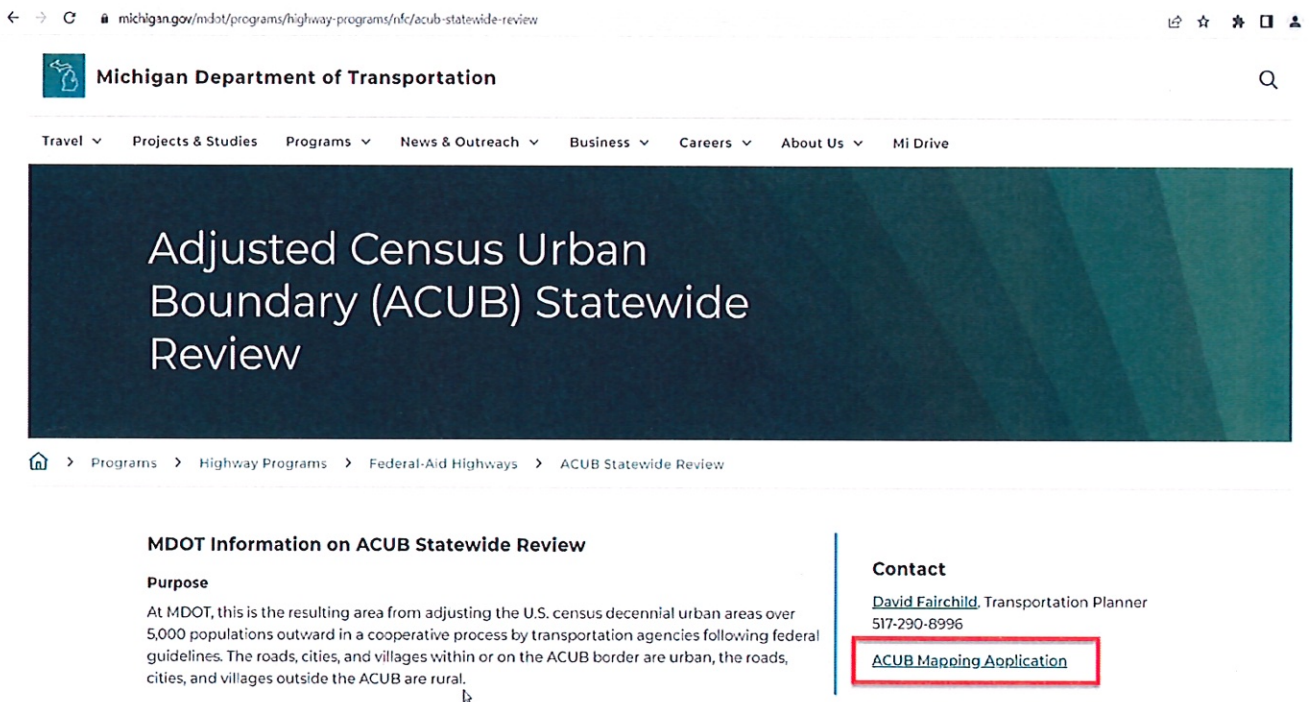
michigan.gov/mdot/programs/highway-programs/nfc/acub-statewide-review

Michigan Department of Transportation

Travel Projects & Studies Programs News & Outreach Business Careers About Us Mi Drive

Adjusted Census Urban Boundary (ACUB) Statewide Review

> Programs > Highway Programs > Federal-Aid Highways > ACUB Statewide Review

MDOT Information on ACUB Statewide Review

Purpose

At MDOT, this is the resulting area from adjusting the U.S. census decennial urban areas over 5,000 populations outward in a cooperative process by transportation agencies following federal guidelines. The roads, cities, and villages within or on the ACUB border are urban, the roads, cities, and villages outside the ACUB are rural.

Contact

David Fairchild, Transportation Planner
517-290-8996

ACUB Mapping Application